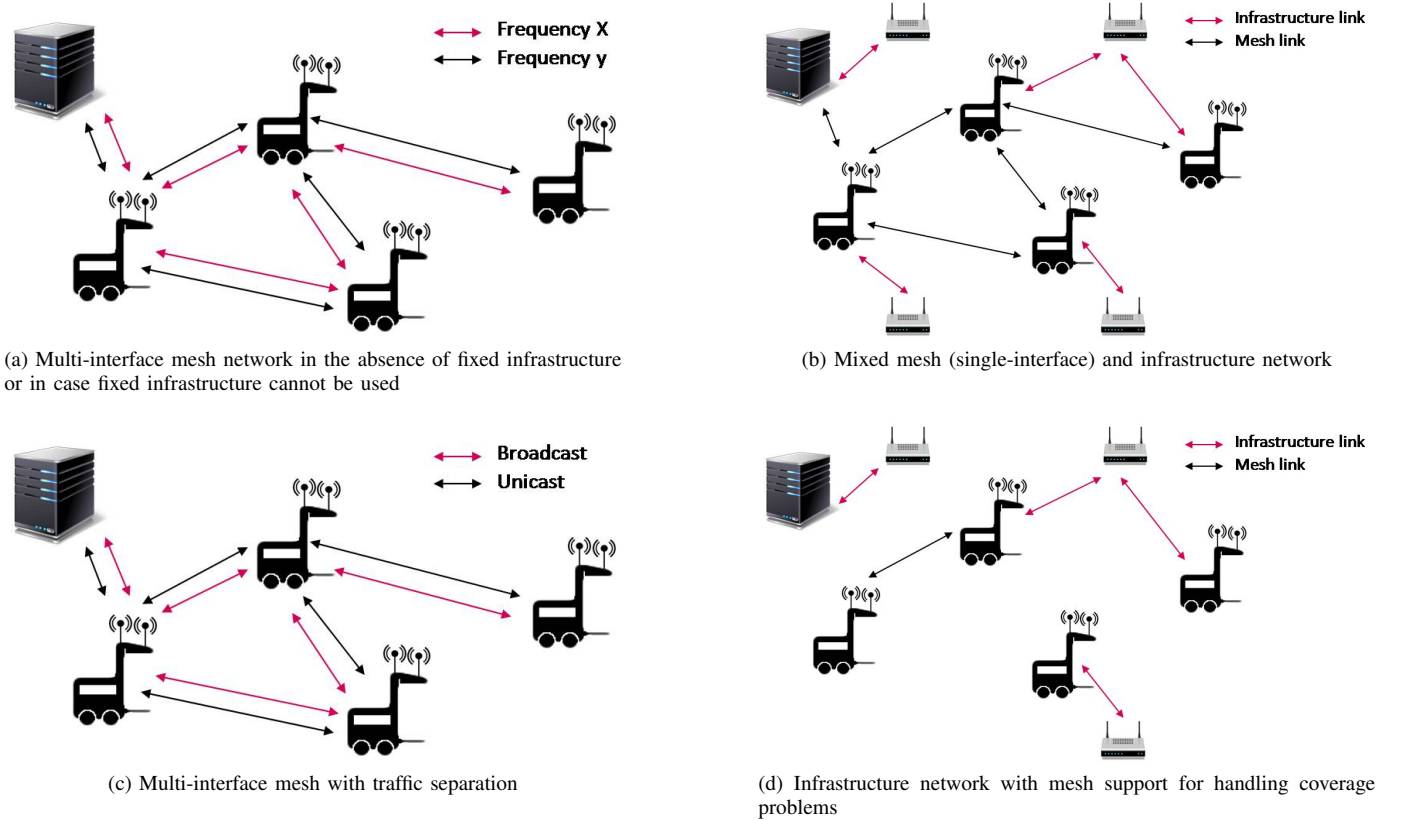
Frequency X
Frequency y

(a) Multi-interface mesh network in the absence of fixed infrastructure or in case fixed infrastructure cannot be used

Infrastructure link
Mesh link

(b) Mixed mesh (single-interface) and infrastructure network

Broadcast
Unicast

(c) Multi-interface mesh with traffic separation

Infrastructure link
Mesh link

(d) Infrastructure network with mesh support for handling coverage problems